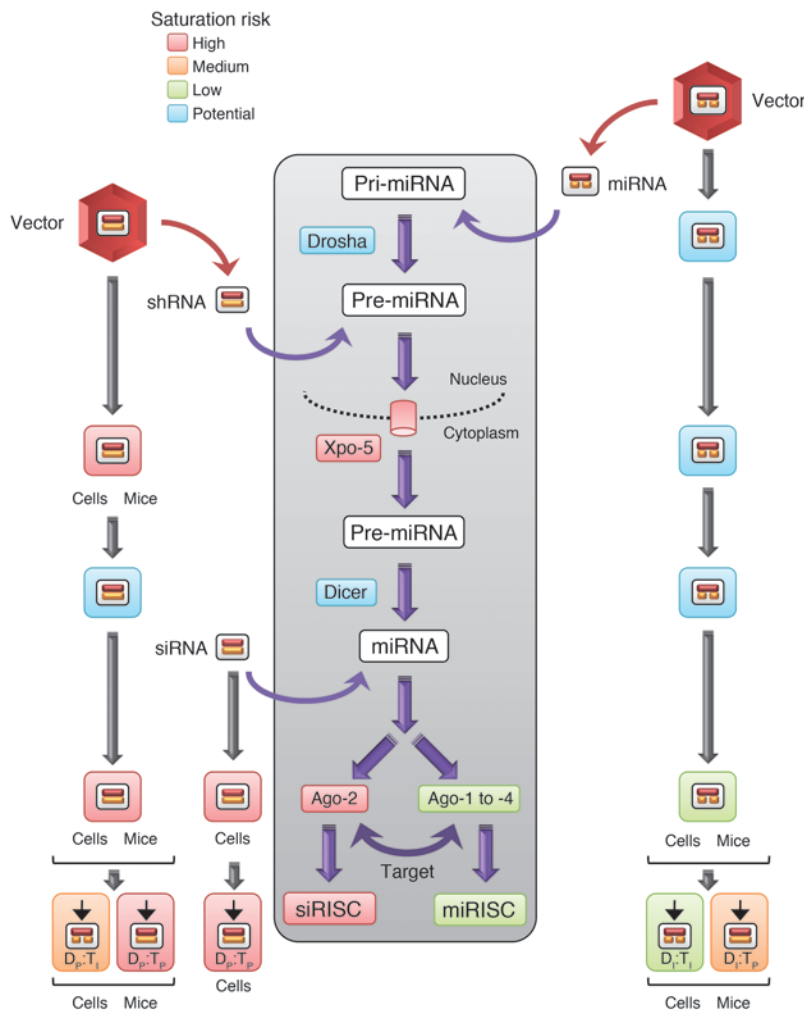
Saturation risk
High
Medium
Low
Potential

Vector

miRNA

Vector

Pri-miRNA

Drosha

Pre-miRNA

shRNA

Nucleus

Cytoplasm

Xpo-5

Cells Mice

Pre-miRNA

Dicer

siRNA

miRNA

Cells Mice

Cells

Ago-2

Ago-1 to -4

Cells Mice

Target

siRISC

miRISC

$D_P$:$T_I$

$D_P$:$T_P$

$D_P$:$T_P$

$D_I$:$T_I$

$D_I$:$T_P$

Cells Mice

Cells

Cells Mice